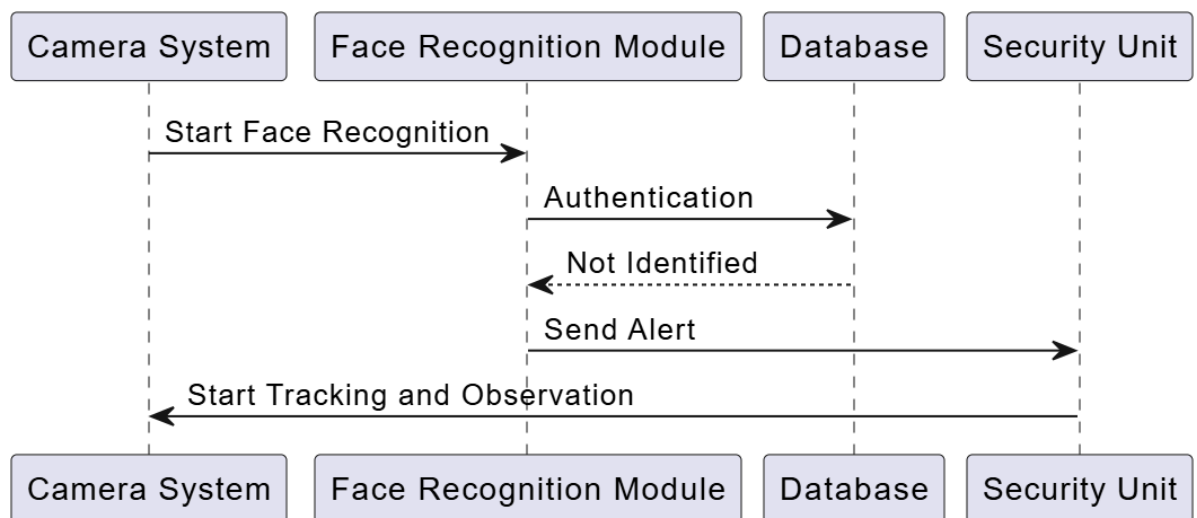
Camera System
Face Recognition Module
Database
Security Unit

Start Face Recognition

Authentication

Not Identified

Send Alert

Start Tracking and Observation

Camera System
Face Recognition Module
Database
Security Unit